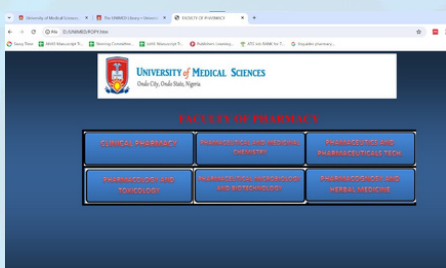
University of Medical Science | The UNIMED Library • Unimed | FACULTY OF PHARMACY

Not secure | 10.1.UNIMED/FOPY.htm

Savvy Timer | UNIMED Manuscript T... | Steering Committee | SUMS Manuscript T... | Predatory Journals | ATC Lib UNIME for T... | Acquisition pharmacy...

UNIVERSITY of MEDICAL SCIENCES
Ondo City, Ondo State, Nigeria.

FACULTY OF PHARMACY

| CLINICAL PHARMACY | PHARMACEUTICAL AND MEDICINAL CHEMISTRY | PHARMACEUTICS AND PHARMACEUTICALS TECH. |
|---|---|---|
| PHARMACOLOGY AND TOXICOLOGY | PHARMACEUTICAL MICROBIOLOGY AND BIOTECHNOLOGY | PHARMACOGNOSY AND HERBAL MEDICINE |